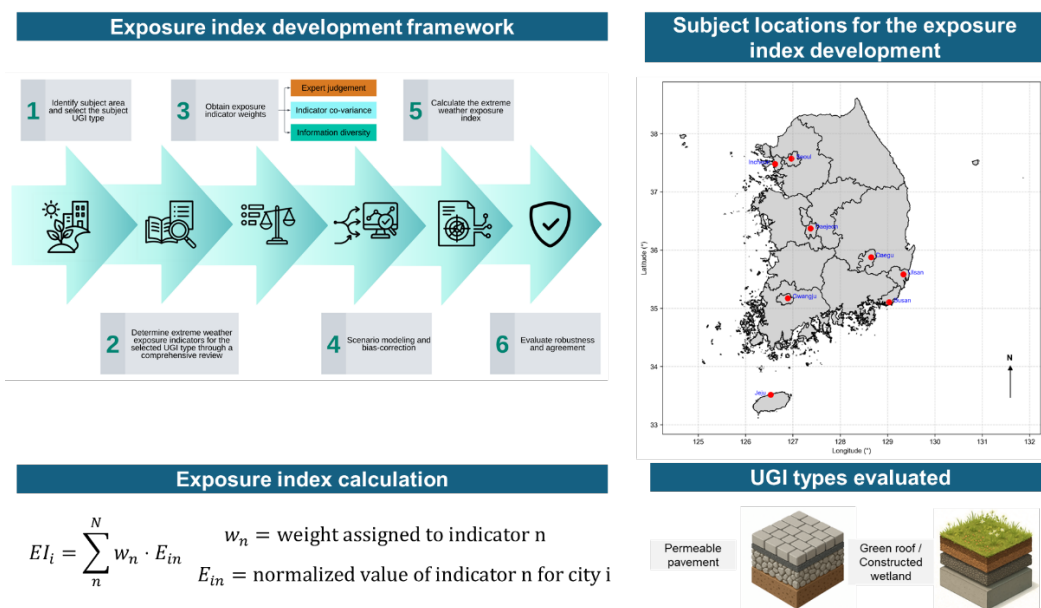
Exposure index development framework

1 Identify subject area and select the subject UGI type

3 Obtain exposure indicator weights

Expert judgement

Indicator co-variance

Information diversity

5 Calculate the extreme weather exposure index

2 Determine extreme weather exposure indicators for the selected UGI type through a comprehensive review

4 Scenario modeling and bias-correction

6 Evaluate robustness and agreement

Subject locations for the exposure index development

Incheon Seoul Daejeon Daegu Ulsan Busan Gwangju Jeju

38 37 36 35 34 33

Latitude (°)

125 126 127 128 129 130 131 132

Longitude (°)

N

Exposure index calculation

$EI_i = \sum_{n}^{N} w_n \cdot E_{in}$

$w_n =$ weight assigned to indicator n

$E_{in} =$ normalized value of indicator n for city i

UGI types evaluated

Permeable pavement

Green roof / Constructed wetland